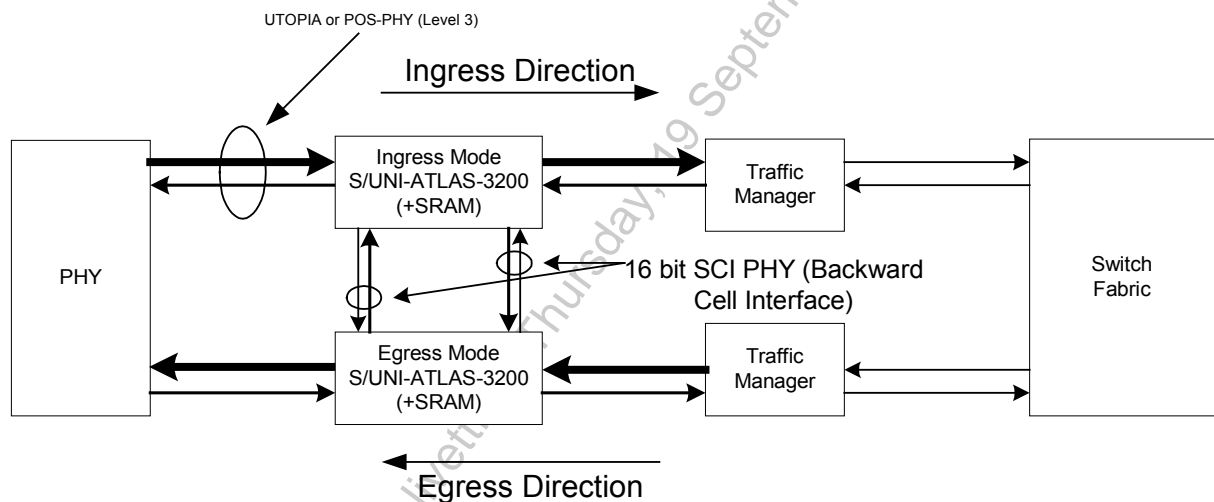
UTOPIA or POS-PHY (Level 3)

Ingress Direction

PHY

Ingress Mode S/UNI-ATLAS-3200 (+SRAM)

Traffic Manager

Switch Fabric

16 bit SCI PHY (Backward Cell Interface)

Egress Mode S/UNI-ATLAS-3200 (+SRAM)

Traffic Manager

Egress Direction

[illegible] Thursday, 19 Septe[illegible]